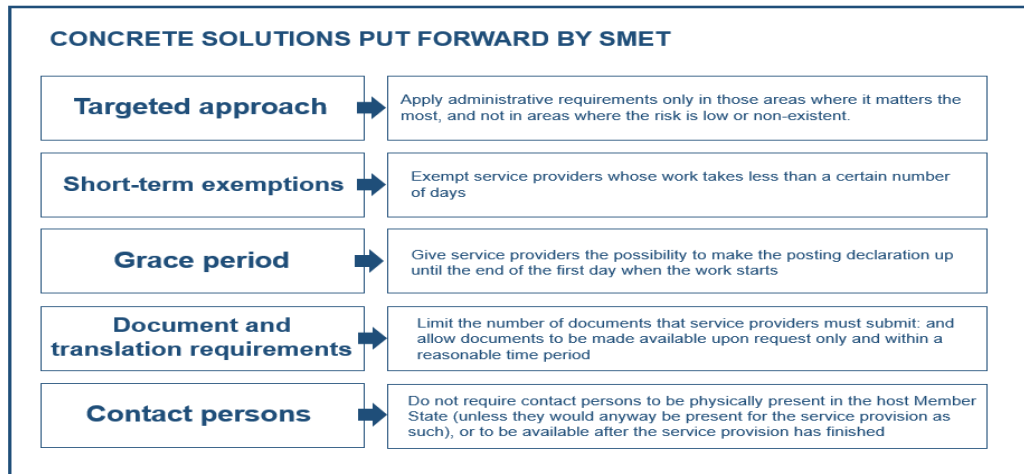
CONCRETE SOLUTIONS PUT FORWARD BY SMET

Targeted approach

Apply administrative requirements only in those areas where it matters the most, and not in areas where the risk is low or non-existent.

Short-term exemptions

Exempt service providers whose work takes less than a certain number of days

Grace period

Give service providers the possibility to make the posting declaration up until the end of the first day when the work starts

Document and translation requirements

Limit the number of documents that service providers must submit: and allow documents to be made available upon request only and within a reasonable time period

Contact persons

Do not require contact persons to be physically present in the host Member State (unless they would anyway be present for the service provision as such), or to be available after the service provision has finished